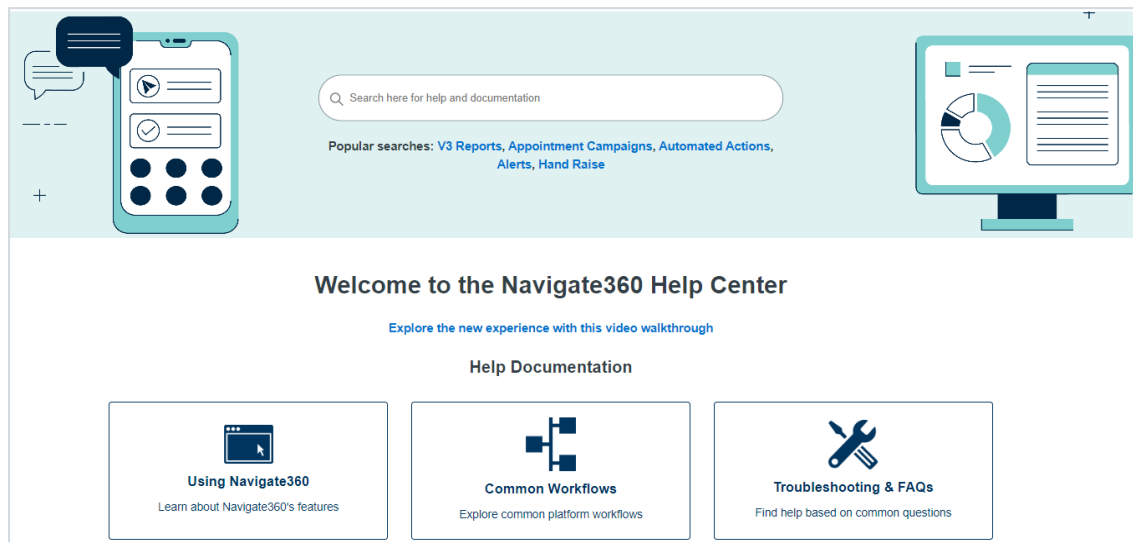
Search here for help and documentation

Popular searches: V3 Reports, Appointment Campaigns, Automated Actions, Alerts, Hand Raise

Welcome to the Navigate360 Help Center

Explore the new experience with this video walkthrough

Help Documentation

Using Navigate360
Learn about Navigate360's features

Common Workflows
Explore common platform workflows

Troubleshooting & FAQs
Find help based on common questions